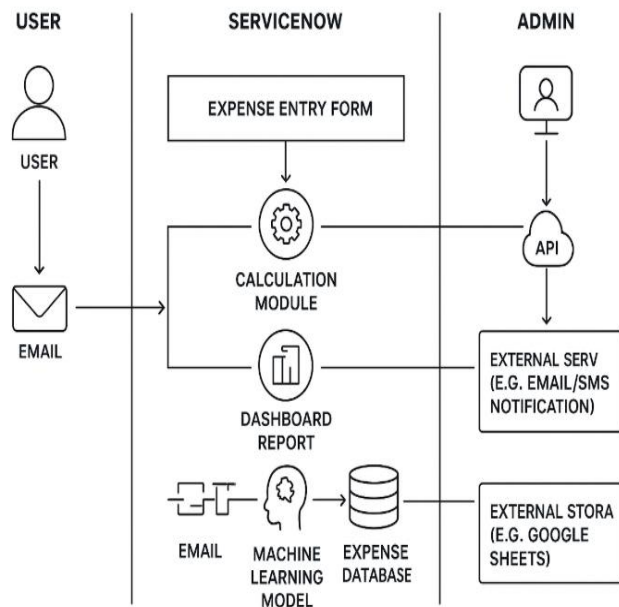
USER

SERVICENOW

ADMIN

USER

EMAIL

EXPENSE ENTRY FORM

CALCULATION MODULE

DASHBOARD REPORT

EMAIL

MACHINE LEARNING MODEL

EXPENSE DATABASE

API

EXTERNAL SERV (E.G. EMAIL/SMS NOTIFICATION)

EXTERNAL STORA (E.G. GOOGLE SHEETS)